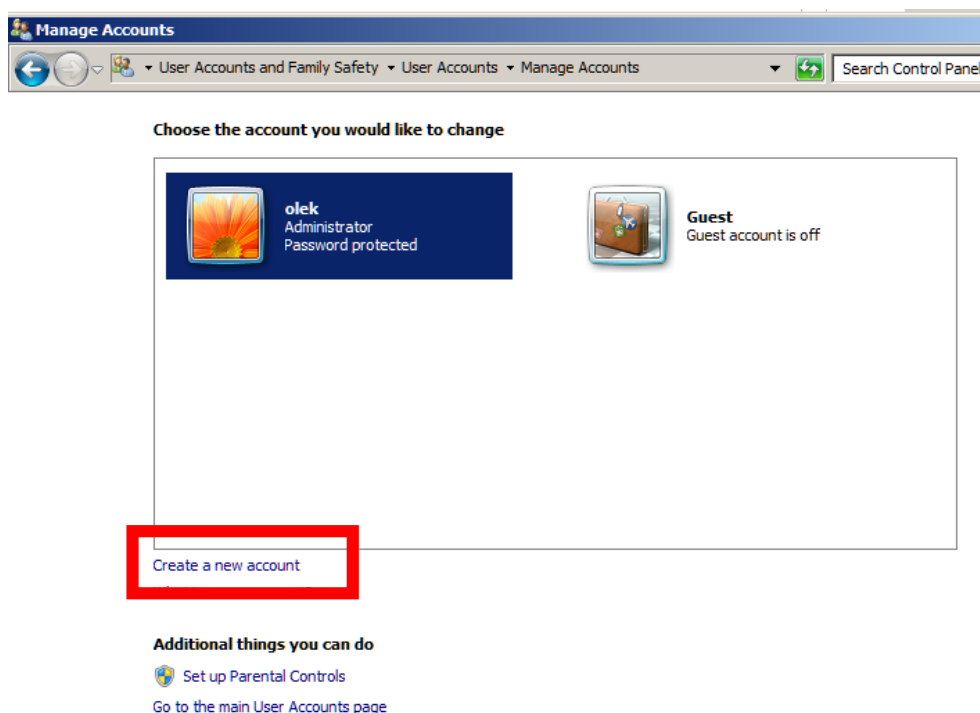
Manage Accounts

User Accounts and Family Safety ▸ User Accounts ▸ Manage Accounts

Search Control Panel

Choose the account you would like to change

olek
Administrator
Password protected

Guest
Guest account is off

Create a new account

Additional things you can do

Set up Parental Controls

Go to the main User Accounts page